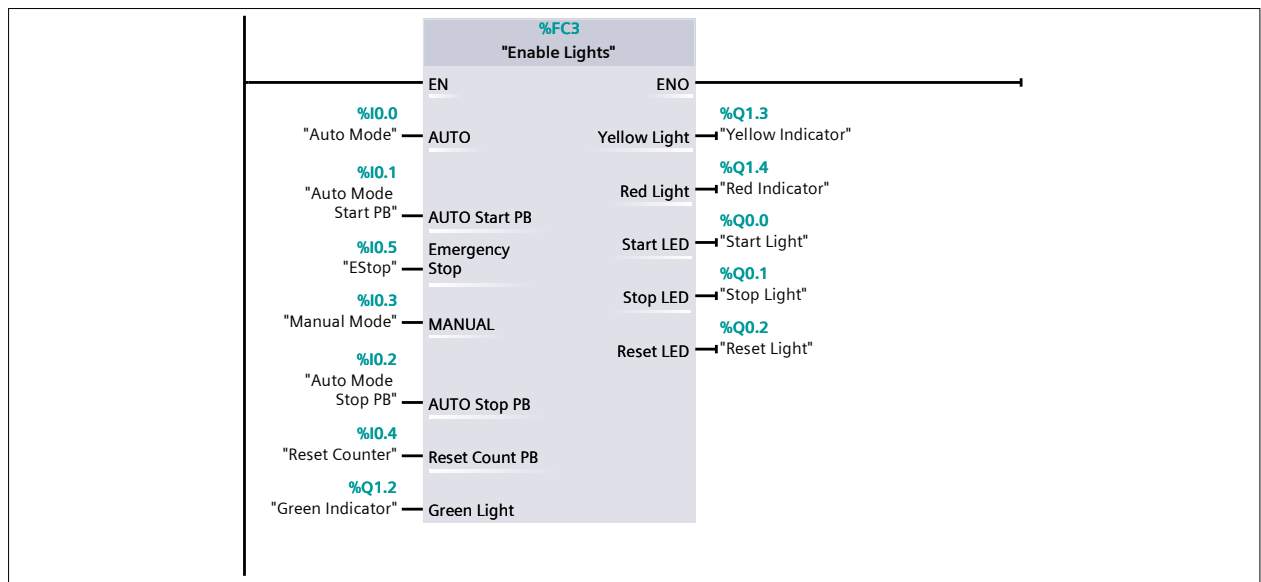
%FC3
"Enable Lights"

EN
ENO

%I0.0
"Auto Mode" AUTO

%I0.1
"Auto Mode Start PB" AUTO Start PB

%I0.5
"EStop" Emergency Stop

%I0.3
"Manual Mode" MANUAL

%I0.2
"Auto Mode Stop PB" AUTO Stop PB

%I0.4
"Reset Counter" Reset Count PB

%Q1.2
"Green Indicator" Green Light

Yellow Light %Q1.3 "Yellow Indicator"

Red Light %Q1.4 "Red Indicator"

Start LED %Q0.0 "Start Light"

Stop LED %Q0.1 "Stop Light"

Reset LED %Q0.2 "Reset Light"